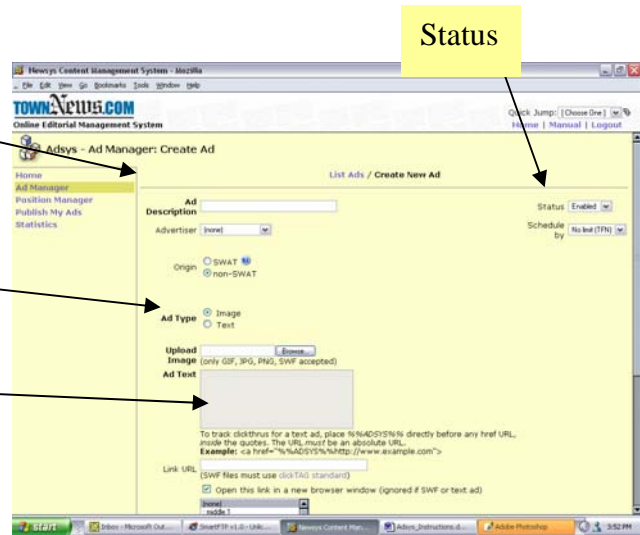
Status

Newsys Content Management System - Mozilla

File Edit View Go Bookmarks Tools Window Help

TOWNNEWS.COM
Online Editorial Management System

Quick Jump: [Choose One]
Home | Manual | Logout

Adsys - Ad Manager: Create Ad

Home
Ad Manager
Position Manager
Publish My Ads
Statistics

List Ads / Create New Ad

Ad Description

Status Enabled

Advertiser [none]

Schedule by No limit (TFN)

Origin SWAT non-SWAT

Ad Type Image Text

Upload Image Browse... (only GIF, JPG, PNG, SWF accepted)

Ad Text

To track clickthrus for a text ad, place %%ADSYS%% directly before any href URL, inside the quotes. The URL must be an absolute URL.
Example: <a href="%%ADSYS%%http://www.example.com">

Link URL

(SWF files must use clickTAG standard)

Open this link in a new browser window (ignored if SWF or text ad)

[none]
middle 1

start Inbox - Microsoft Out... SmartFTP v1.0 - Unlo... Newsys Content Man... Adsys_Instructions.d... Adobe Photoshop 3:52 PM